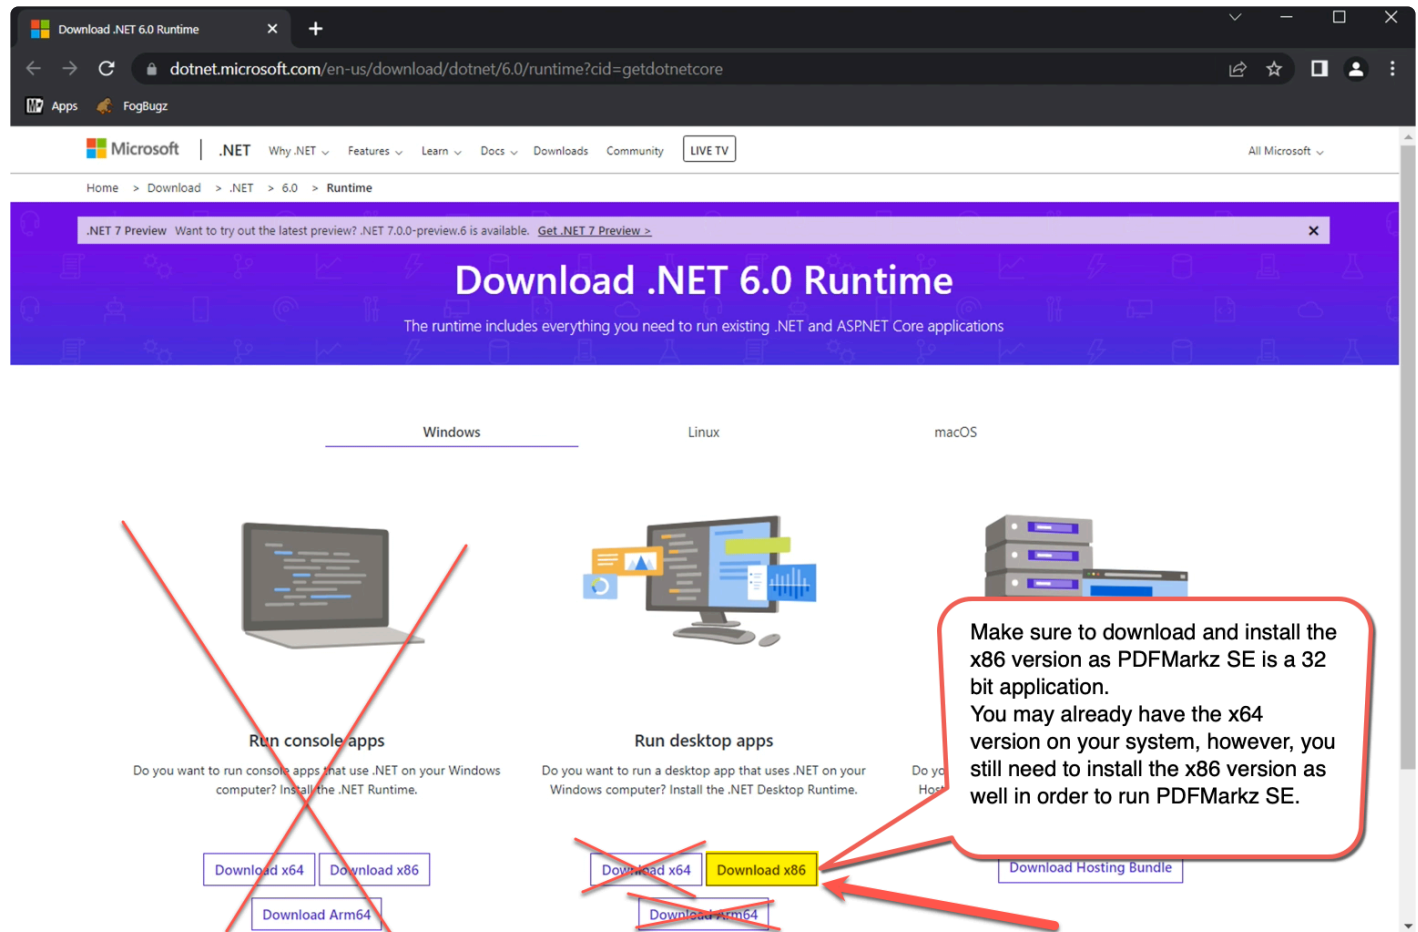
Download .NET 6.0 Runtime

dotnet.microsoft.com/en-us/download/dotnet/6.0/runtime?cid=getdotnetcore

Apps FogBugz

Microsoft | .NET Why .NET Features Learn Docs Downloads Community LIVE TV All Microsoft

Home > Download > .NET > 6.0 > Runtime

.NET 7 Preview Want to try out the latest preview? .NET 7.0.0-preview.6 is available. Get .NET 7 Preview >

Download .NET 6.0 Runtime

The runtime includes everything you need to run existing .NET and ASP.NET Core applications

Windows Linux macOS

Run console apps

Do you want to run console apps that use .NET on your Windows computer? Install the .NET Runtime.

Download x64 Download x86 Download Arm64

Run desktop apps

Do you want to run a desktop app that uses .NET on your Windows computer? Install the .NET Desktop Runtime.

Download x64 Download x86 Download Arm64

Do yo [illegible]
Host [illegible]

Download Hosting Bundle

Make sure to download and install the x86 version as PDFMarkz SE is a 32 bit application.
You may already have the x64 version on your system, however, you still need to install the x86 version as well in order to run PDFMarkz SE.